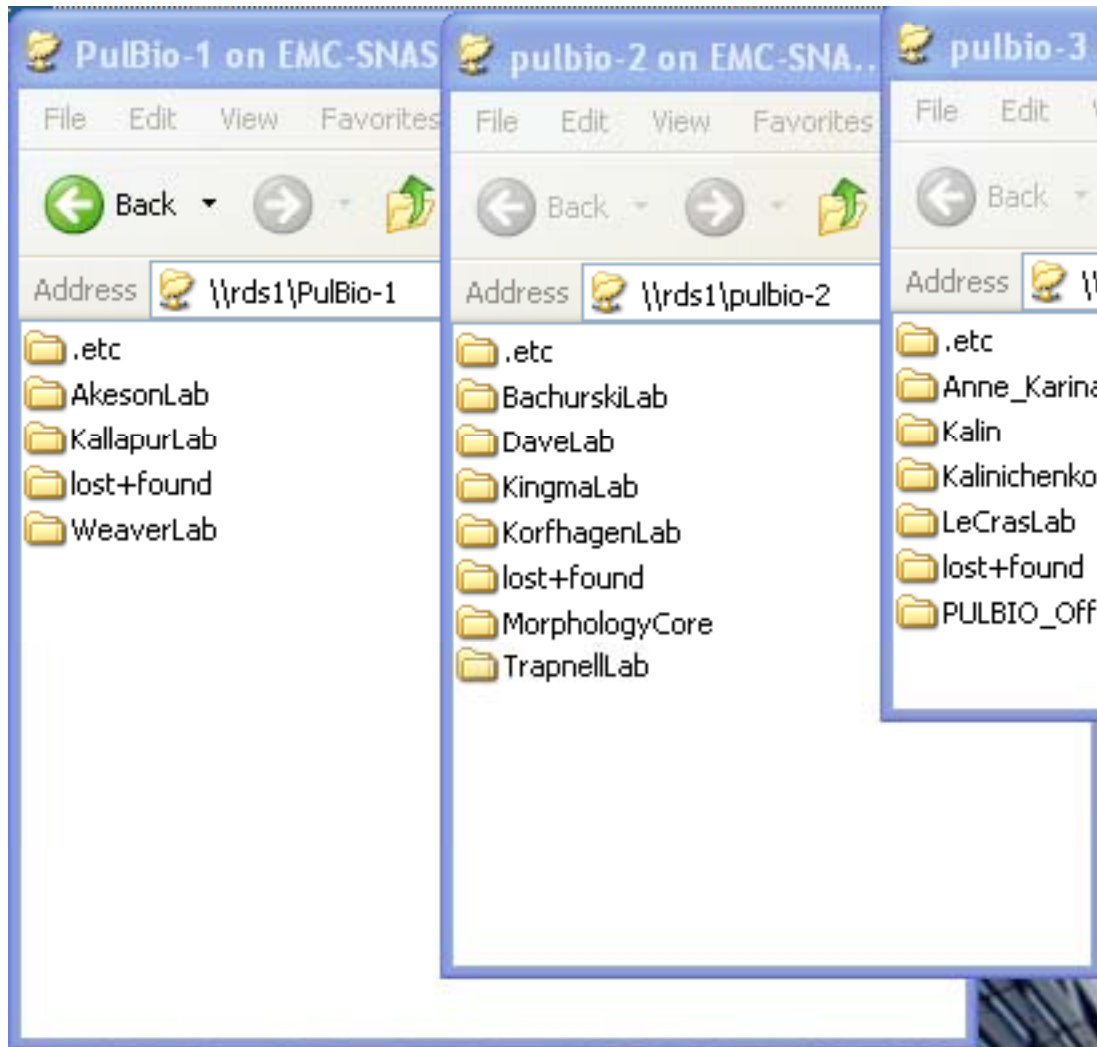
PulBio-1 on EMC-SNAS

File Edit View Favorites

Back

Address \\rds1\PulBio-1

.etc
AkesonLab
KallapurLab
lost+found
WeaverLab

pulbio-2 on EMC-SNA..

File Edit View Favorites

Back

Address \\rds1\pulbio-2

.etc
BachurskiLab
DaveLab
KingmaLab
KorfhagenLab
lost+found
MorphologyCore
TrapnellLab

pulbio-3

File Edit

Back

Address \\

.etc
Anne_Karina
Kalin
Kalinichenko
LeCrasLab
lost+found
PULBIO_Off